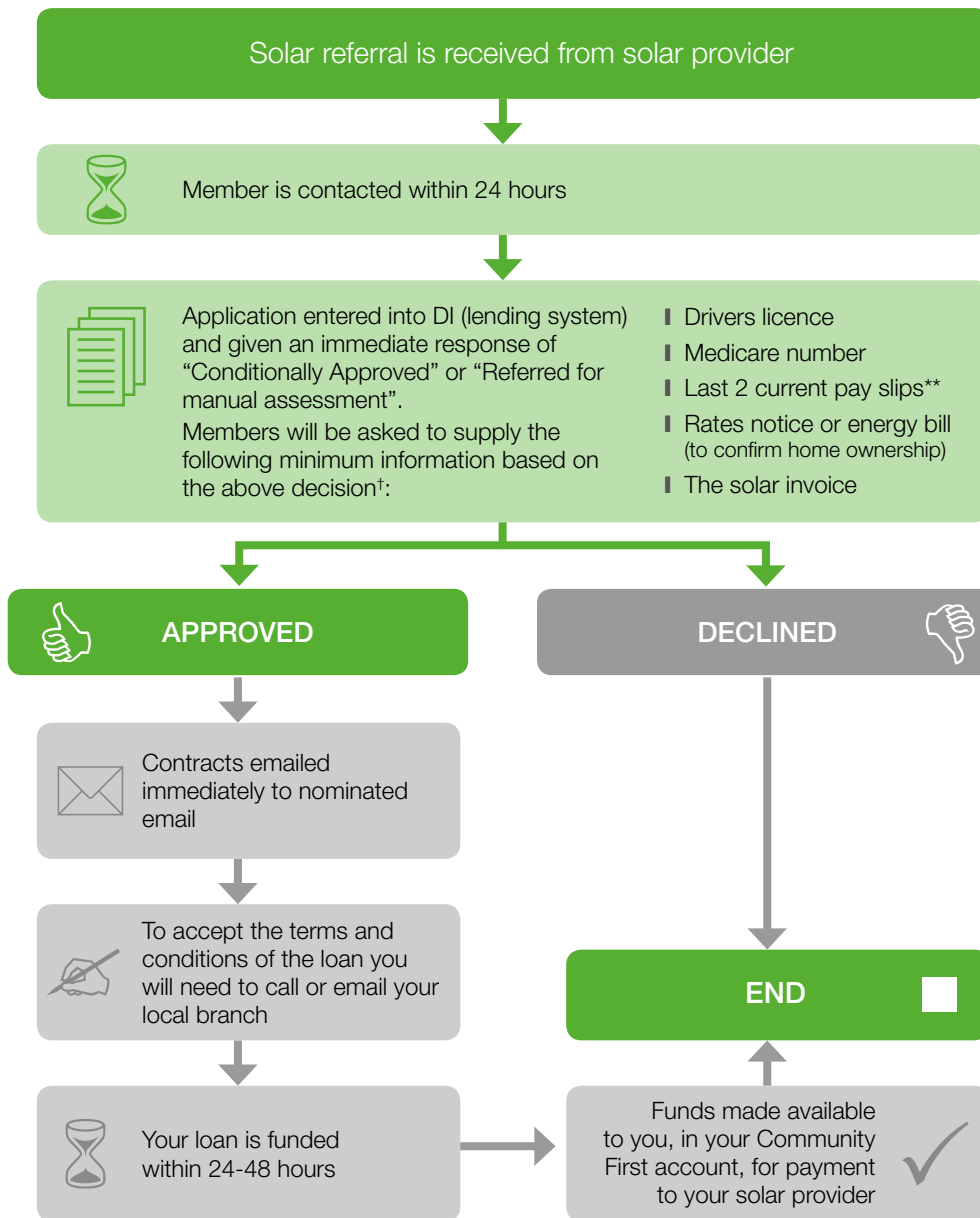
Solar referral is received from solar provider

Member is contacted within 24 hours

Application entered into DI (lending system) and given an immediate response of "Conditionally Approved" or "Referred for manual assessment".

Members will be asked to supply the following minimum information based on the above decision†:

- Drivers licence
- Medicare number
- Last 2 current pay slips**
- Rates notice or energy bill (to confirm home ownership)
- The solar invoice

APPROVED

DECLINED

Contracts emailed immediately to nominated email

To accept the terms and conditions of the loan you will need to call or email your local branch

Your loan is funded within 24-48 hours

END

Funds made available to you, in your Community First account, for payment to your solar provider